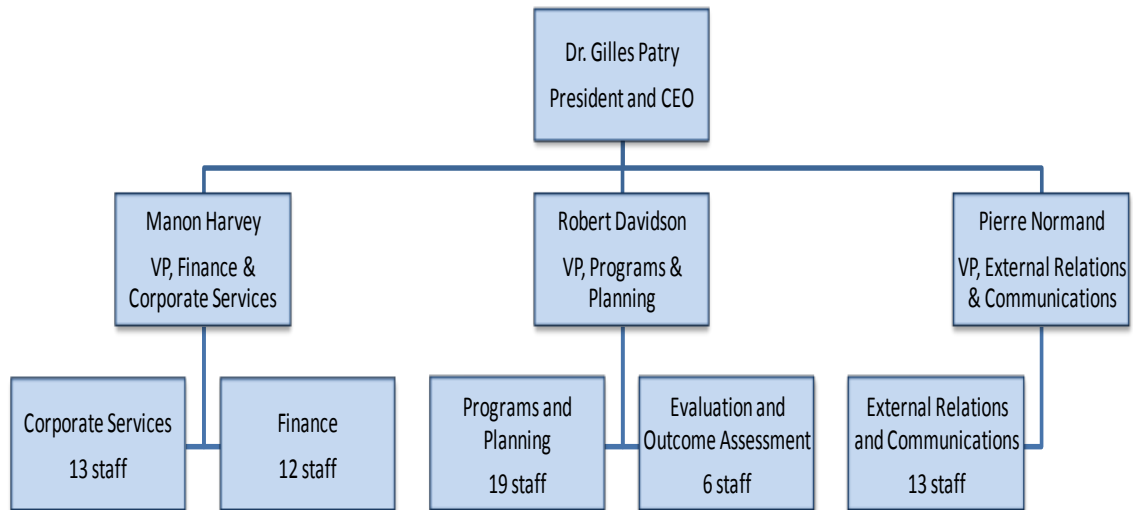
Dr. Gilles Patry
President and CEO

Manon Harvey
VP, Finance & Corporate Services

Robert Davidson
VP, Programs & Planning

Pierre Normand
VP, External Relations & Communications

Corporate Services
13 staff

Finance
12 staff

Programs and Planning
19 staff

Evaluation and Outcome Assessment
6 staff

External Relations and Communications
13 staff